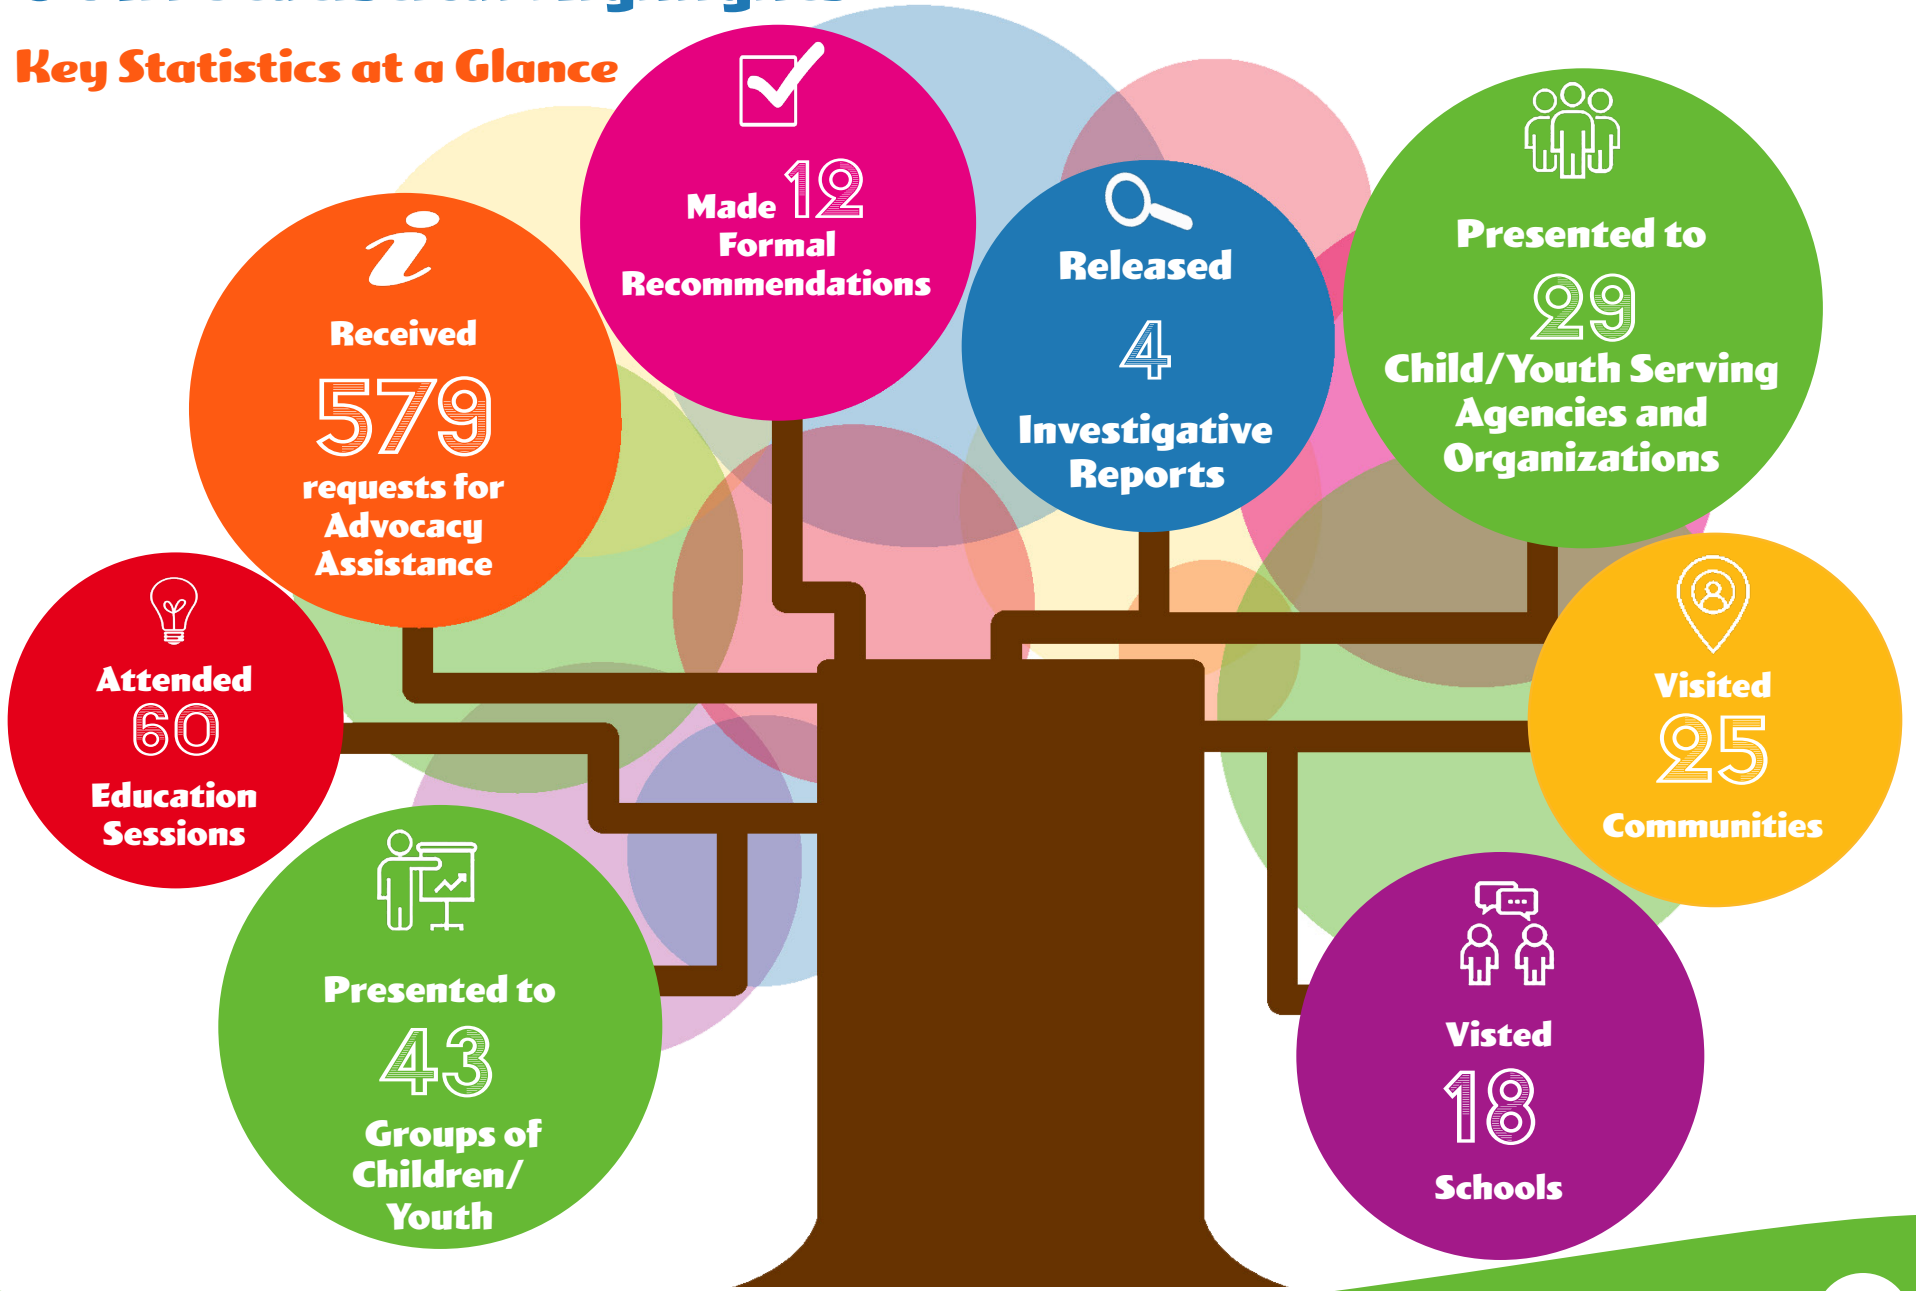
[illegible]

Key Statistics at a Glance

Made 12 Formal Recommendations

Received 579 requests for Advocacy Assistance

Released 4 Investigative Reports

Presented to 29 Child/Youth Serving Agencies and Organizations

Attended 60 Education Sessions

Visited 25 Communities

Presented to 43 Groups of Children/ Youth

Visted 18 Schools